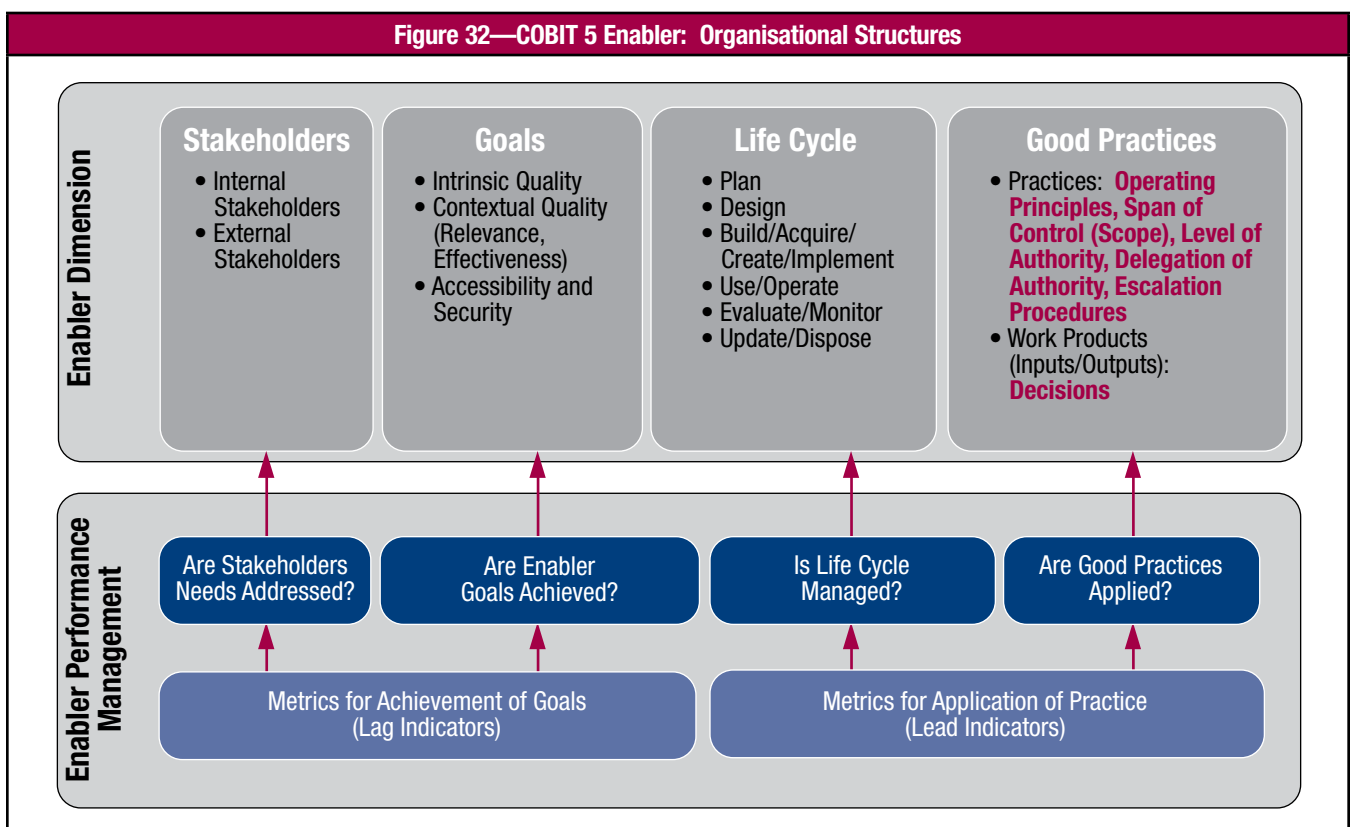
Figure 32—COBIT 5 Enabler: Organisational Structures

Enabler Dimension

Stakeholders
• Internal Stakeholders
• External Stakeholders

Goals
• Intrinsic Quality
• Contextual Quality (Relevance, Effectiveness)
• Accessibility and Security

Life Cycle
• Plan
• Design
• Build/Acquire/Create/Implement
• Use/Operate
• Evaluate/Monitor
• Update/Dispose

Good Practices
• Practices: Operating Principles, Span of Control (Scope), Level of Authority, Delegation of Authority, Escalation Procedures
• Work Products (Inputs/Outputs): Decisions

Enabler Performance Management

Are Stakeholders Needs Addressed?

Are Enabler Goals Achieved?

Is Life Cycle Managed?

Are Good Practices Applied?

Metrics for Achievement of Goals (Lag Indicators)

Metrics for Application of Practice (Lead Indicators)